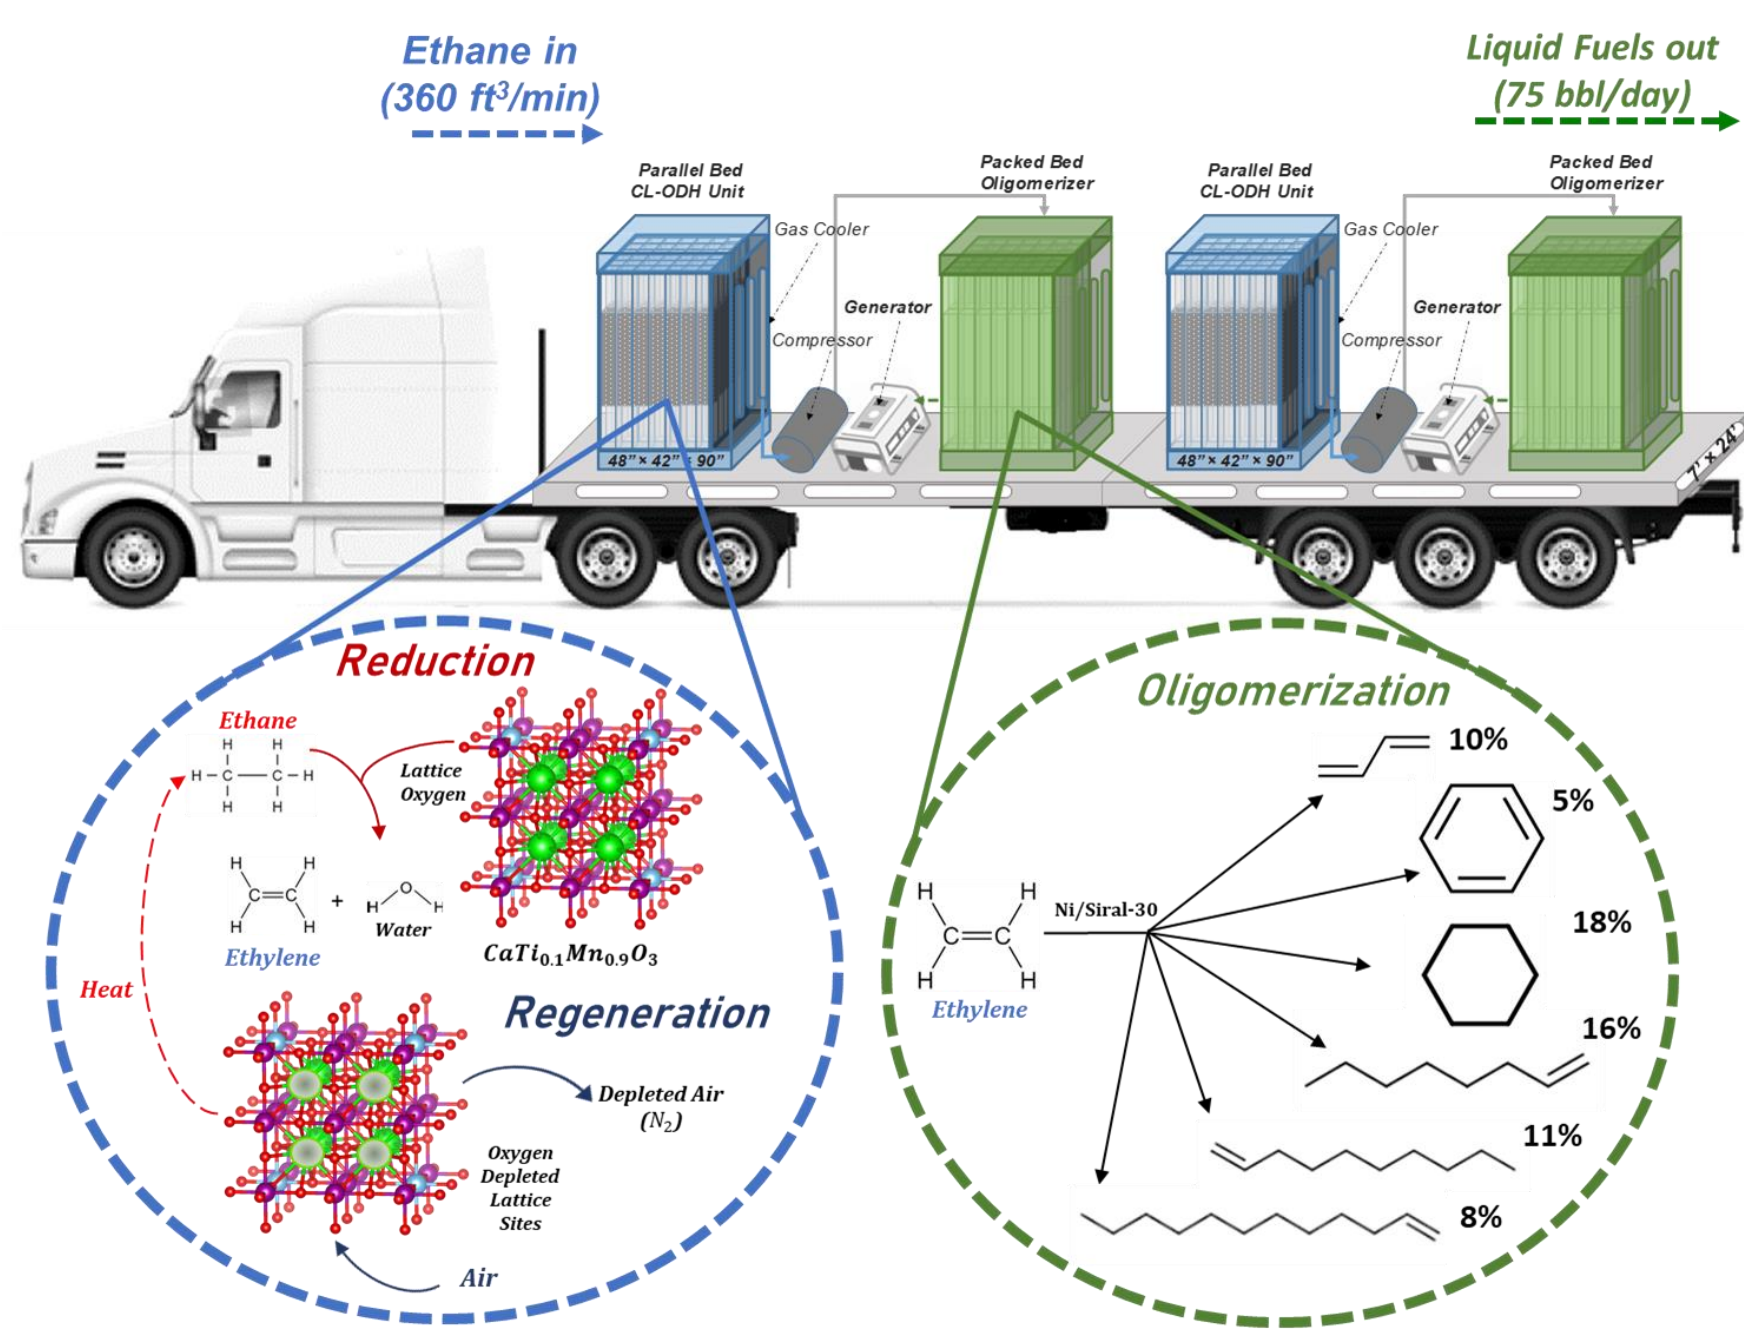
Ethane in
(360 ft$^3$/min)

Liquid Fuels out
(75 bbl/day)

Parallel Bed
CL-ODH Unit

Packed Bed
Oligomerizer

Parallel Bed
CL-ODH Unit

Packed Bed
Oligomerizer

Gas Cooler

Generator

Compressor

Gas Cooler

Generator

Compressor

48" × 42" × 90"

48" × 42" × 90"

7' × 24'

Reduction

Ethane

H H
H – C — C – H
H H

Lattice
Oxygen

H H
C=C
H H

+

H O H
Water

Ethylene

$CaTi_{0.1}Mn_{0.9}O_3$

Heat

Regeneration

Depleted Air
($N_2$)

Oxygen
Depleted
Lattice
Sites

Air

Oligomerization

10%

5%

18%

16%

11%

8%

H H
C=C
H H

Ethylene

Ni/Siral-30